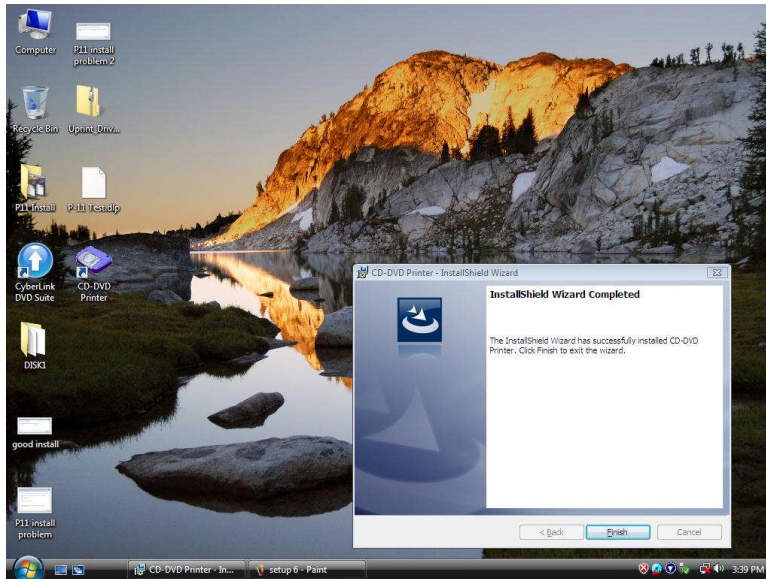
Computer

P11 install problem 2

Recycle Bin

Uprint Driv...

P11 Install

P 11 Test.dlp

CyberLink DVD Suite

CD-DVD Printer

DISK1

good install

P11 install problem

CD-DVD Printer - InstallShield Wizard

InstallShield Wizard Completed

The InstallShield Wizard has successfully installed CD-DVD Printer. Click Finish to exit the wizard.

< Back

Finish

Cancel

CD-DVD Printer - In...

setup 6 - Paint

3:39 PM